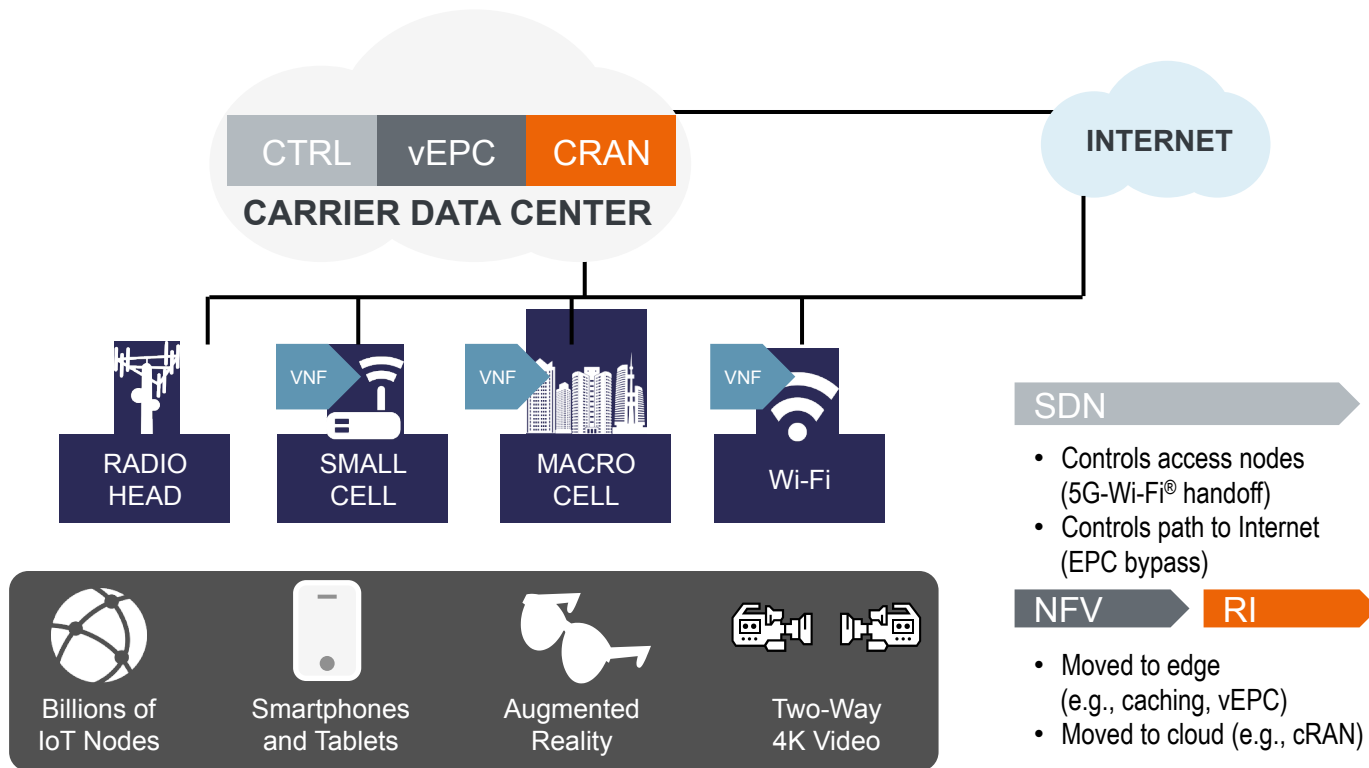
CTRL vEPC CRAN
CARRIER DATA CENTER

INTERNET

VNF
VNF
VNF

RADIO HEAD
SMALL CELL
MACRO CELL
Wi-Fi

SDN
• Controls access nodes (5G-Wi-Fi® handoff)
• Controls path to Internet (EPC bypass)

NFV
RI
• Moved to edge (e.g., caching, vEPC)
• Moved to cloud (e.g., cRAN)

Billions of IoT Nodes
Smartphones and Tablets
Augmented Reality
Two-Way 4K Video